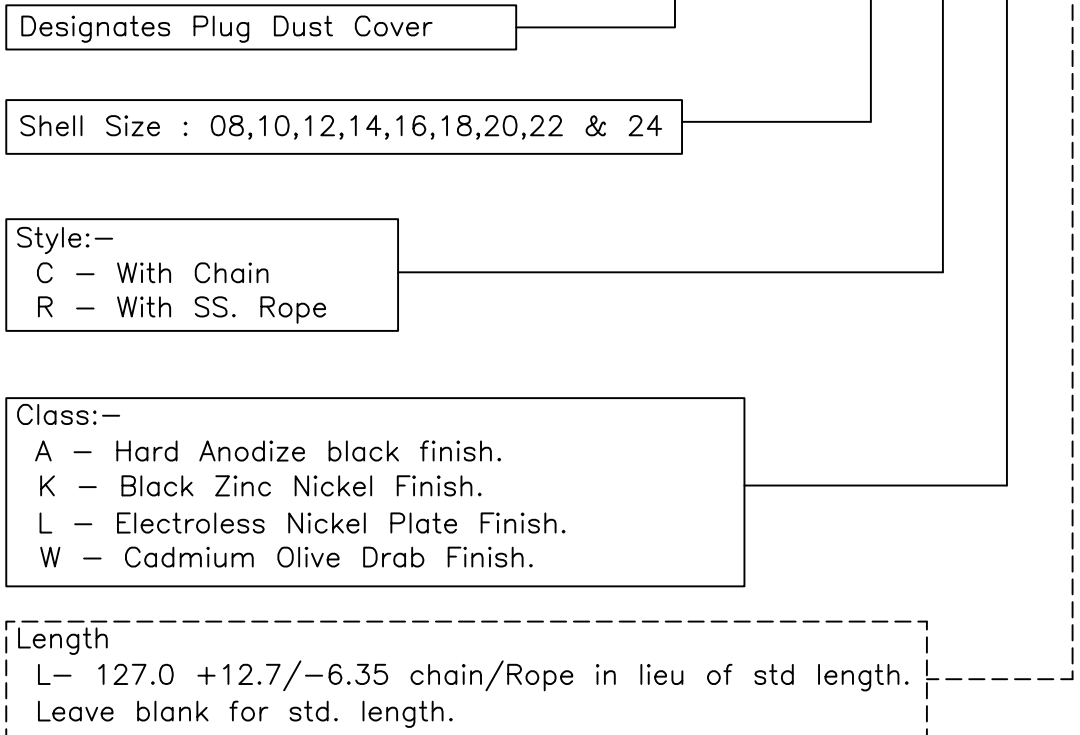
Designates Plug Dust Cover

Shell Size : 08,10,12,14,16,18,20,22 & 24

Style:–
C – With Chain
R – With SS. Rope

Class:–
A – Hard Anodize black finish.
K – Black Zinc Nickel Finish.
L – Electroless Nickel Plate Finish.
W – Cadmium Olive Drab Finish.

Length
L– 127.0 +12.7/–6.35 chain/Rope in lieu of std length.
Leave blank for std. length.